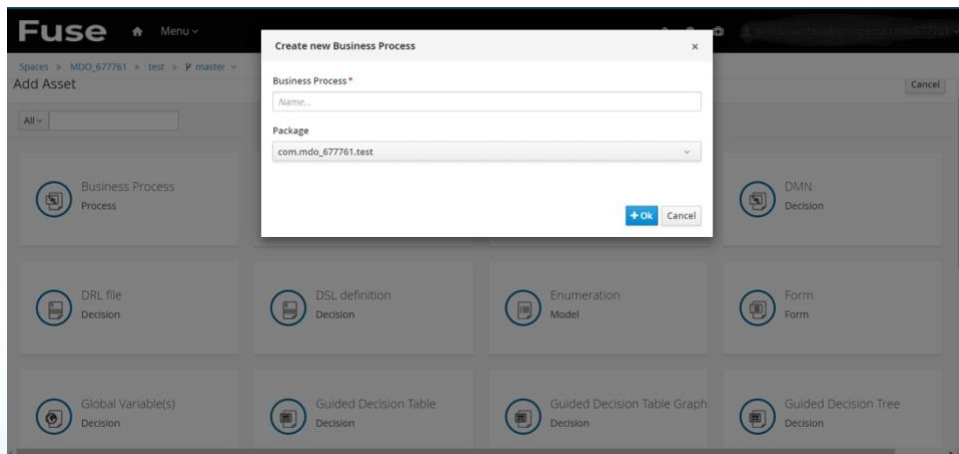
Fuse Menu

Spaces » MDO_677761 » test » master

Add Asset

Cancel

All

Create new Business Process ×

Business Process *

Name...

Package

com.mdo_677761.test

+ Ok Cancel

Business Process
Process

DMN
Decision

DRL file
Decision

DSL definition
Decision

Enumeration
Model

Form
Form

Global Variable(s)
Decision

Guided Decision Table
Decision

Guided Decision Table Graph
Decision

Guided Decision Tree
Decision